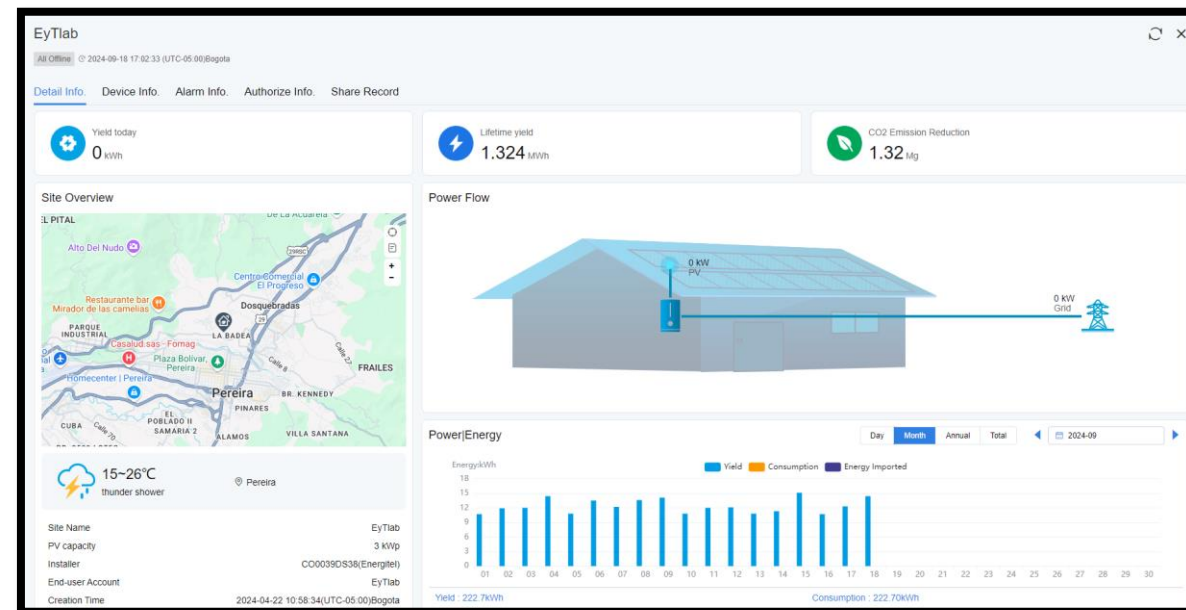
EyTlab

All Offline 2024-09-18 17:02:33 (UTC-05:00)Bogota

Detail Info. Device Info. Alarm Info. Authorize Info. Share Record

Yield today
0 kWh

Lifetime yield
1.324 MWh

CO2 Emission Reduction
1.32 Mg

Site Overview

EL PITAL
De La Acuarela
Alto Del Nudo
Centro Comercial El Progreso
Restaurante bar Mirador de las camelias
Dosquebradas
PARQUE INDUSTRIAL
LA BADEA
Casalud sas - Fomag
Plaza Bolívar, Pereira
FRAILES
Homecenter | Pereira
Pereira
BR. KENNEDY
PINARES
EL POBLADO II
CUBA
SAMARIA 2
ALAMOS
VILLA SANTANA

15~26°C
thunder shower
Pereira

| Site Name | EyTlab |
|---|---|
| PV capacity | 3 kWp |
| Installer | CO0039DS38(Energitel) |
| End-user Account | EyTlab |
| Creation Time | 2024-04-22 10:58:34(UTC-05:00)Bogota |

Power Flow

0 kW
PV

0 kW
Grid

Power|Energy

Day Month Annual Total 2024-09

Energy/kWh
Yield Consumption Energy Imported

18 15 12 9 6 3 0

01 02 03 04 05 06 07 08 09 10 11 12 13 14 15 16 17 18 19 20 21 22 23 24 25 26 27 28 29 30

Yield : 222.7kWh
Consumption : 222.70kWh